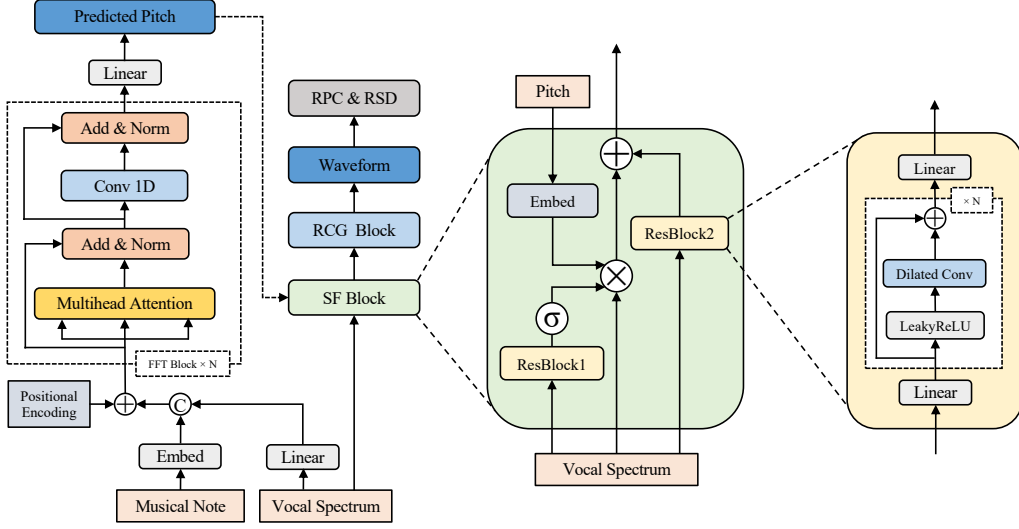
Predicted Pitch

Linear

Add & Norm

Conv 1D

Add & Norm

Multihead Attention

FFT Block × N

Positional Encoding

C

Embed

Linear

Musical Note

Vocal Spectrum

RPC & RSD

Waveform

RCG Block

SF Block

Pitch

Embed

σ

ResBlock1

ResBlock2

Vocal Spectrum

Linear

× N

Dilated Conv

LeakyReLU

Linear